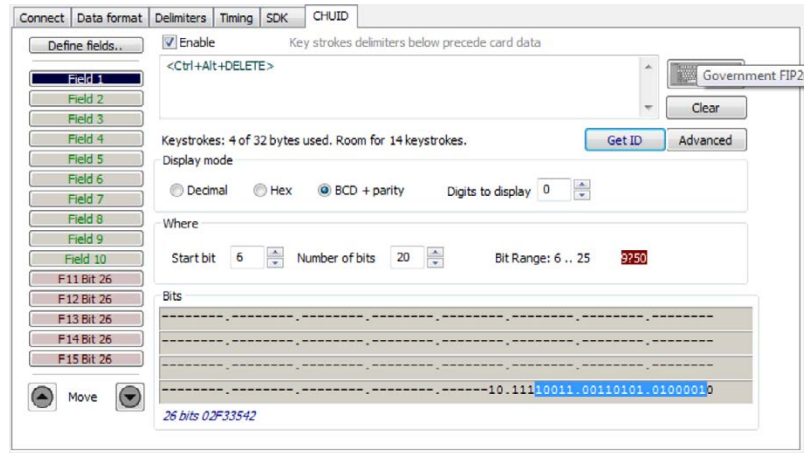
Connect | Data format | Delimiters | Timing | SDK | CHUID

Define fields..

Enable

Key strokes delimiters below precede card data

<Ctrl+Alt+DELETE>

Government FIP2

Clear

Field 1
Field 2
Field 3
Field 4
Field 5
Field 6
Field 7
Field 8
Field 9
Field 10
F11 Bit 26
F12 Bit 26
F13 Bit 26
F14 Bit 26
F15 Bit 26

Keystrokes: 4 of 32 bytes used. Room for 14 keystrokes.

Get ID

Advanced

Display mode

Decimal
Hex
BCD + parity
Digits to display 0

Where

Start bit 6
Number of bits 20
Bit Range: 6 .. 25
9?50

Bits

--------.--------.--------.--------.--------.--------.--------.--------
--------.--------.--------.--------.--------.--------.--------.--------
--------.--------.--------.--------.--------.--------.--------.--------
--------.--------.--------.--------.------10.11110011.00110101.01000010

Move

26 bits 02F33542